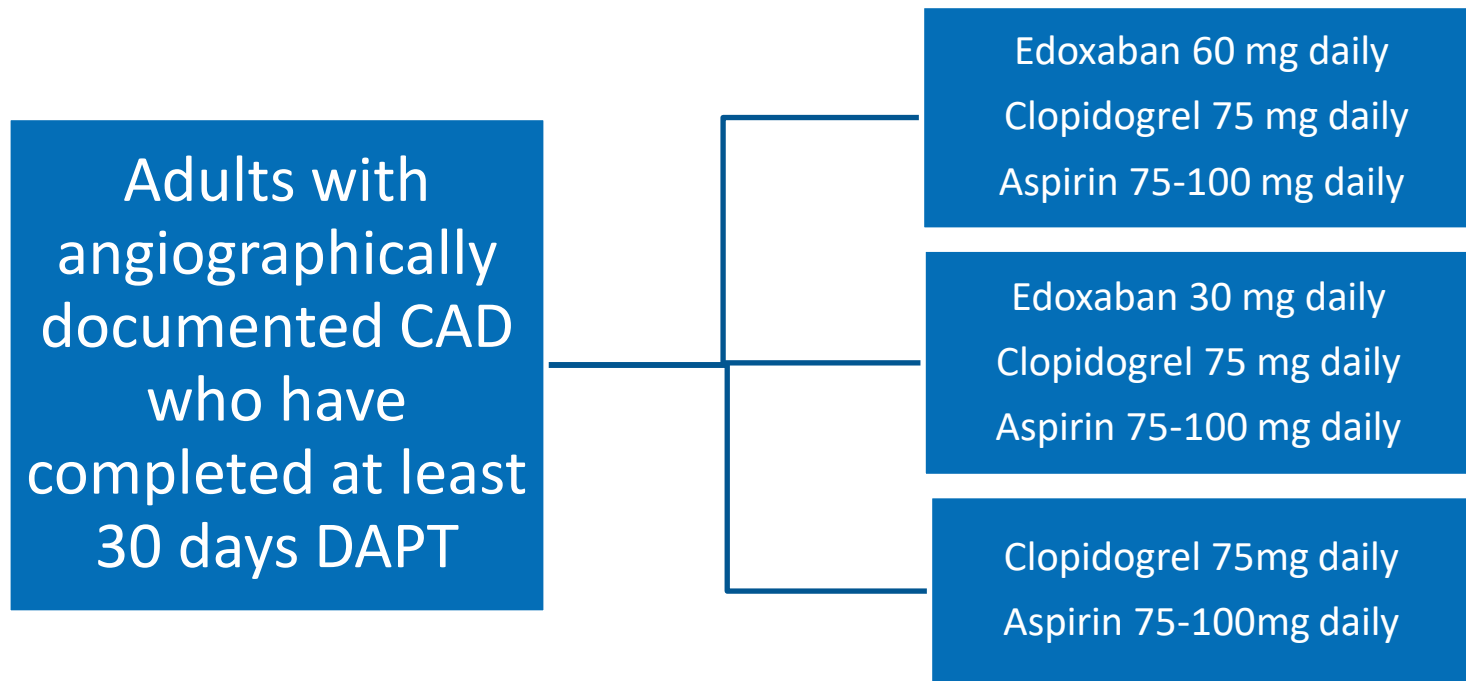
Adults with angiographically documented CAD who have completed at least 30 days DAPT

Edoxaban 60 mg daily
Clopidogrel 75 mg daily
Aspirin 75-100 mg daily

Edoxaban 30 mg daily
Clopidogrel 75 mg daily
Aspirin 75-100 mg daily

Clopidogrel 75mg daily
Aspirin 75-100mg daily